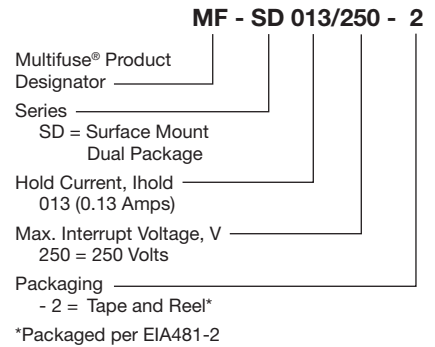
MF - SD 013/250 - 2

Multifuse® Product Designator

Series
SD = Surface Mount Dual Package

Hold Current, Ihold
013 (0.13 Amps)

Max. Interrupt Voltage, V
250 = 250 Volts

Packaging
- 2 = Tape and Reel*

*Packaged per EIA481-2